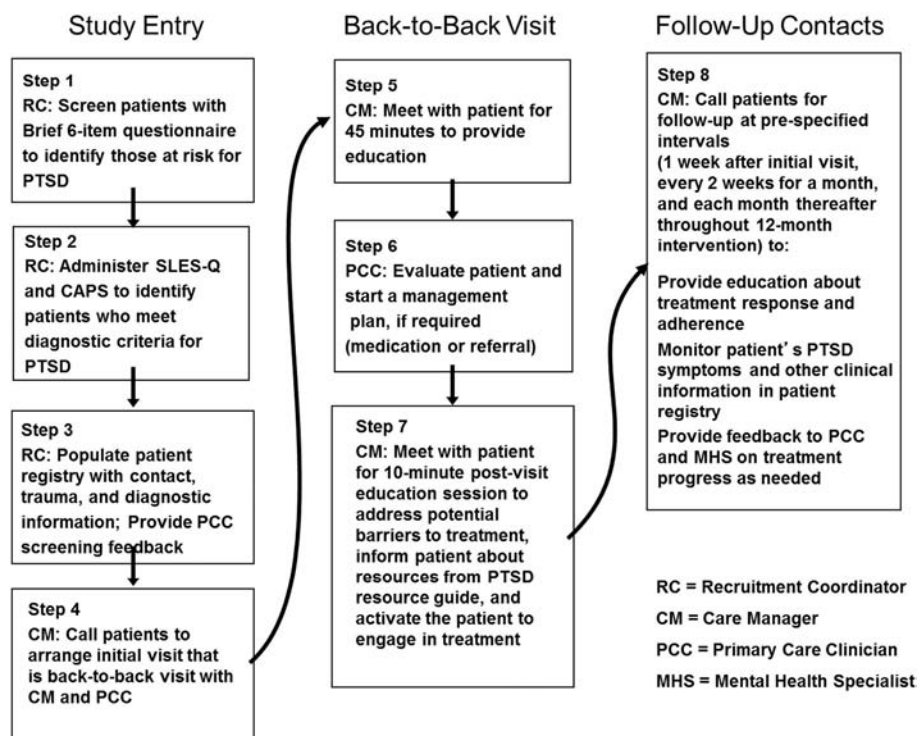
Study Entry

Step 1
RC: Screen patients with Brief 6-item questionnaire to identify those at risk for PTSD

Step 2
RC: Administer SLES-Q and CAPS to identify patients who meet diagnostic criteria for PTSD

Step 3
RC: Populate patient registry with contact, trauma, and diagnostic information; Provide PCC screening feedback

Step 4
CM: Call patients to arrange initial visit that is back-to-back visit with CM and PCC

Back-to-Back Visit

Step 5
CM: Meet with patient for 45 minutes to provide education

Step 6
PCC: Evaluate patient and start a management plan, if required (medication or referral)

Step 7
CM: Meet with patient for 10-minute post-visit education session to address potential barriers to treatment, inform patient about resources from PTSD resource guide, and activate the patient to engage in treatment

Follow-Up Contacts

Step 8
CM: Call patients for follow-up at pre-specified intervals (1 week after initial visit, every 2 weeks for a month, and each month thereafter throughout 12-month intervention) to:

Provide education about treatment response and adherence

Monitor patient's PTSD symptoms and other clinical information in patient registry

Provide feedback to PCC and MHS on treatment progress as needed

RC = Recruitment Coordinator

CM = Care Manager

PCC = Primary Care Clinician

MHS = Mental Health Specialist